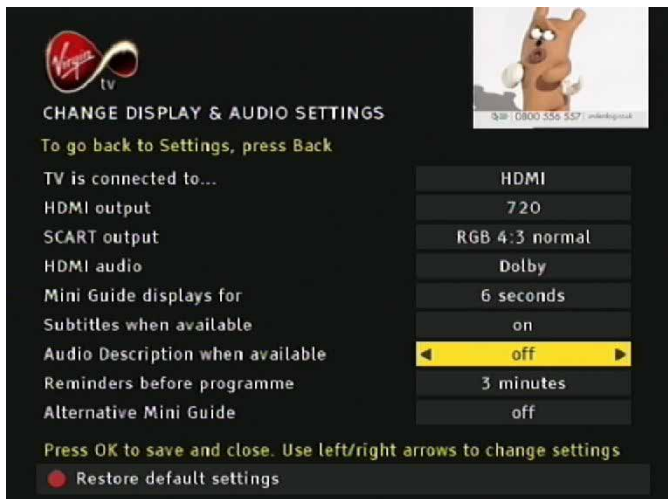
Virgin tv

CHANGE DISPLAY & AUDIO SETTINGS

To go back to Settings, press Back

0800 556 557

| TV is connected to... | HDMI |
|---|---|
| HDMI output | 720 |
| SCART output | RGB 4:3 normal |
| HDMI audio | Dolby |
| Mini Guide displays for | 6 seconds |
| Subtitles when available | on |
| Audio Description when available | ◄ off ► |
| Reminders before programme | 3 minutes |
| Alternative Mini Guide | off |

Press OK to save and close. Use left/right arrows to change settings

Restore default settings